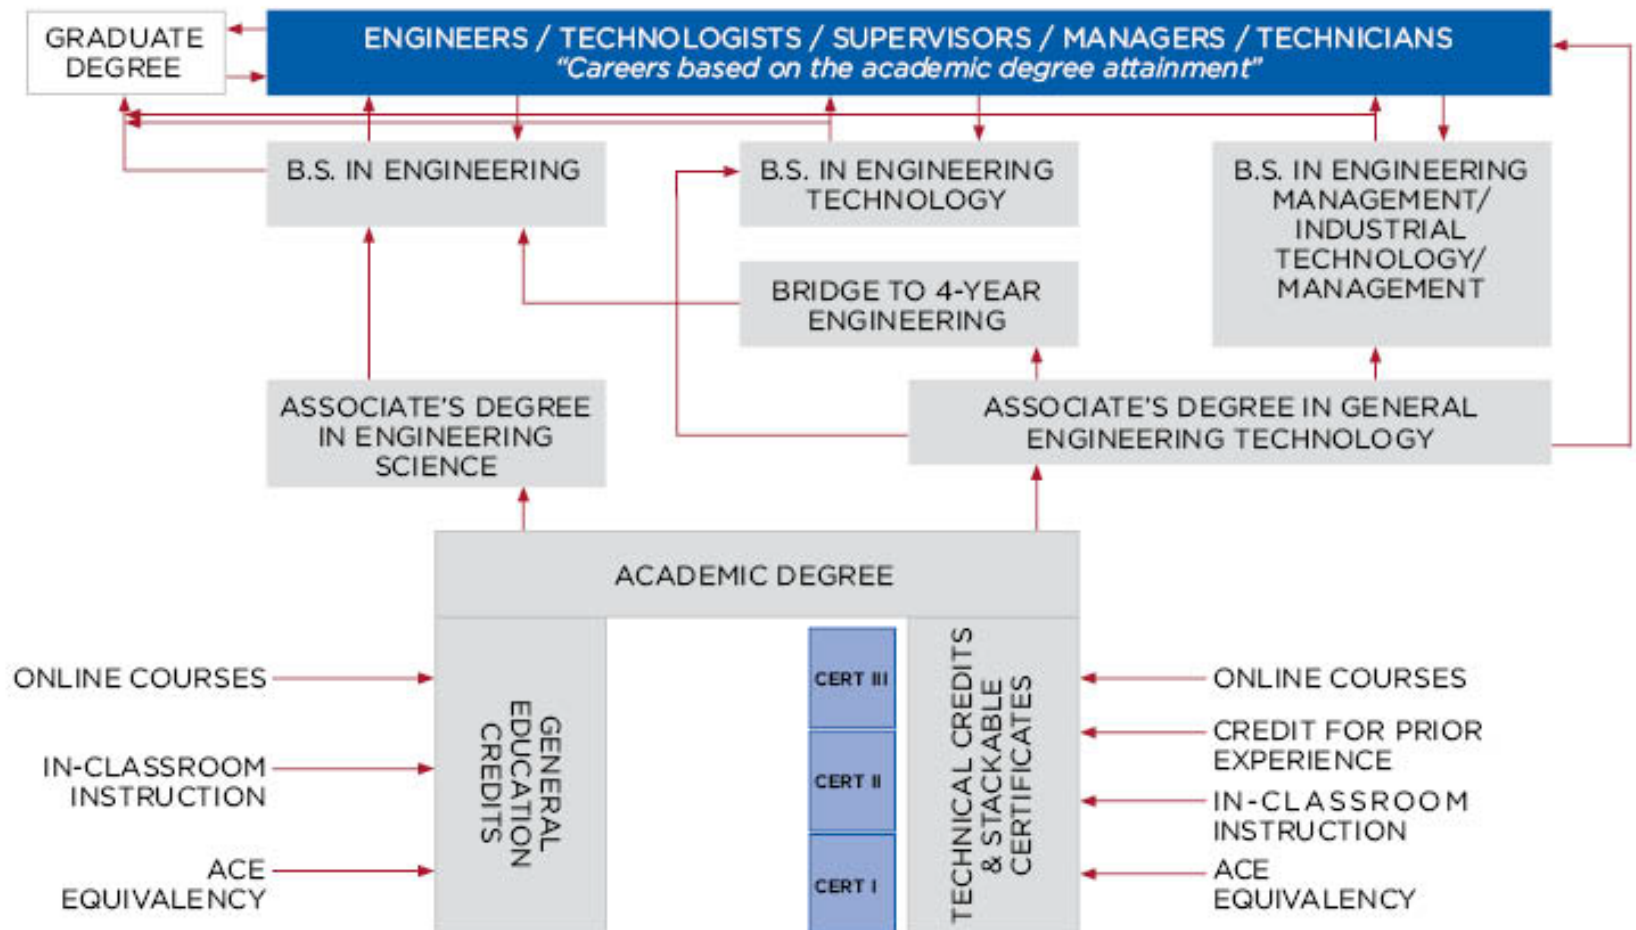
GRADUATE DEGREE

ENGINEERS / TECHNOLOGISTS / SUPERVISORS / MANAGERS / TECHNICIANS
"Careers based on the academic degree attainment"

B.S. IN ENGINEERING

B.S. IN ENGINEERING TECHNOLOGY

B.S. IN ENGINEERING MANAGEMENT/ INDUSTRIAL TECHNOLOGY/ MANAGEMENT

BRIDGE TO 4-YEAR ENGINEERING

ASSOCIATE'S DEGREE IN ENGINEERING SCIENCE

ASSOCIATE'S DEGREE IN GENERAL ENGINEERING TECHNOLOGY

ACADEMIC DEGREE

ONLINE COURSES

IN-CLASSROOM INSTRUCTION

ACE EQUIVALENCY

GENERAL EDUCATION CREDITS

CERT III

CERT II

CERT I

TECHNICAL CREDITS & STACKABLE CERTIFICATES

ONLINE COURSES

CREDIT FOR PRIOR EXPERIENCE

IN-CLASSROOM INSTRUCTION

ACE EQUIVALENCY